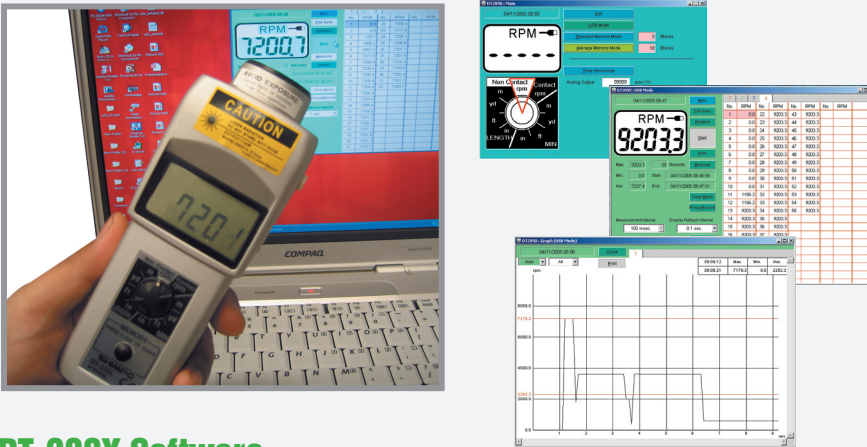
RPM
7200.1
CAUTION
AVOID EXPOSURE
720.1
COMPAQ
SHIMPO

DT205U - Main
04/11/2005 09:50
Exit
USB Mode
Standard Memory Mode 5 Blocks
Average Memory Mode 10 Blocks
RPM
Data Conversion
Analog Output 99999 rpm/1V
Non Contact rpm
Contact rpm
m/min
yd
ft
in
LENGTH
m
ft
MIN

DT205U - USB Mode
04/11/2005 09:47
RPM
9203.3
Max. 9203.3 Min. 0.0 Ave. 7237.4
Start 04/11/2005 09:46:56
End 04/11/2005 09:47:03
Measurement Interval 100 msec.
Display Refresh Interval 0.1 sec.
Start
File Save
Stop
Exit

| No. | RPM | No. | RPM | No. | RPM | No. | RPM |
|---|---|---|---|---|---|---|---|
| 1 | 0.0 | 22 | 9203.3 | 43 | 9203.3 | | |
| 2 | 0.0 | 23 | 9203.3 | 44 | 9203.3 | | |
| 3 | 0.0 | 24 | 9203.3 | 45 | 9203.3 | | |
| 4 | 0.0 | 25 | 9203.3 | 46 | 9203.3 | | |
| 5 | 0.0 | 26 | 9203.3 | 47 | 9203.3 | | |
| 6 | 0.0 | 27 | 9203.3 | 48 | 9203.3 | | |
| 7 | 0.0 | 28 | 9203.3 | 49 | 9203.3 | | |
| 8 | 0.0 | 29 | 9203.3 | 50 | 9203.3 | | |
| 9 | 0.0 | 30 | 9203.3 | 51 | 9203.3 | | |
| 10 | 0.0 | 31 | 9203.3 | 52 | 9203.3 | | |
| 11 | 1166.2 | 32 | 9203.3 | 53 | 9203.3 | | |
| 12 | 1166.2 | 33 | 9203.3 | 54 | 9203.3 | | |
| 13 | 9203.3 | 34 | 9203.3 | 55 | 9203.3 | | |
| 14 | 9203.3 | 35 | 9203.3 | | | | |
| 15 | 9203.3 | 36 | 9203.3 | | | | |

DT205U - Graph (USB Mode)
04/11/2005 09:08
Close
Print
Auto
All
rpm
| 09:08:12 | Max. | Min. | Ave. |
|---|---|---|---|
| 09:08:21 | 7178.3 | 0.0 | 2282.2 |
9000.0
7178.3
6000.0
4000.0
2282.2
2000.0
0.0
1 2 3 4 5 6 7 8 9
sec

DT-200X Software